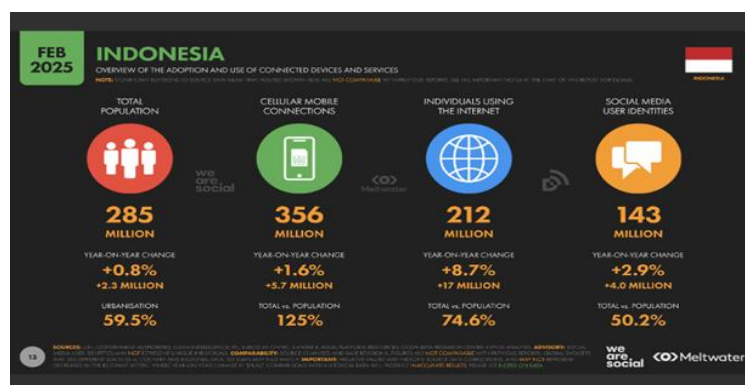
FEB 2025

INDONESIA

OVERVIEW OF THE ADOPTION AND USE OF CONNECTED DEVICES AND SERVICES

NOTE: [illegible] NOT COMPARABLE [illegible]

INDONESIA

TOTAL POPULATION

285 MILLION

YEAR-ON-YEAR CHANGE
+0.8%
+2.3 MILLION

URBANISATION
59.5%

we are social

CELLULAR MOBILE CONNECTIONS

356 MILLION

YEAR-ON-YEAR CHANGE
+1.6%
+5.7 MILLION

TOTAL vs. POPULATION
125%

Meltwater

INDIVIDUALS USING THE INTERNET

212 MILLION

YEAR-ON-YEAR CHANGE
+8.7%
+17 MILLION

TOTAL vs. POPULATION
74.6%

SOCIAL MEDIA USER IDENTITIES

143 MILLION

YEAR-ON-YEAR CHANGE
+2.9%
+4.0 MILLION

TOTAL vs. POPULATION
50.2%

13

SOURCES: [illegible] ADVISORY: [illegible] COMPARABILITY: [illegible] NOT COMPARABLE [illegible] IMPORTANT: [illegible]

we are social

Meltwater